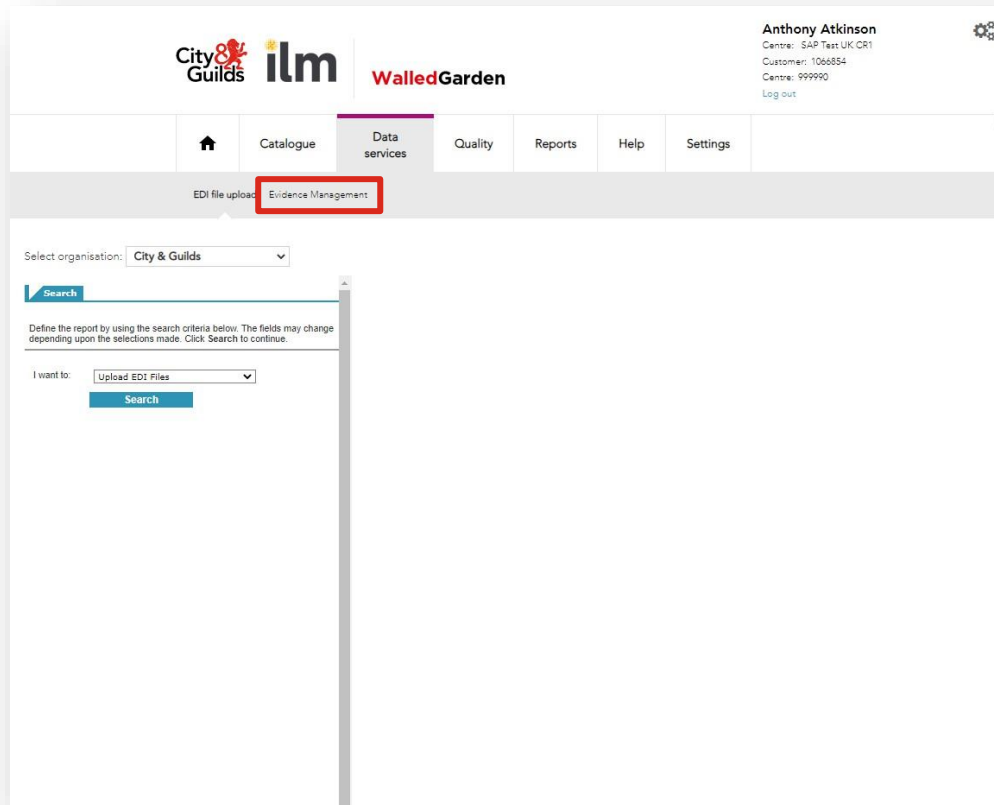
City & Guilds ilm WalledGarden

Anthony Atkinson
Centre: SAP Test UK CR1
Customer: 1066854
Centre: 999990
Log out

Catalogue | Data services | Quality | Reports | Help | Settings

EDI file upload | Evidence Management

Select organisation: City & Guilds

Search

Define the report by using the search criteria below. The fields may change depending upon the selections made. Click Search to continue.

I want to: Upload EDI Files

Search